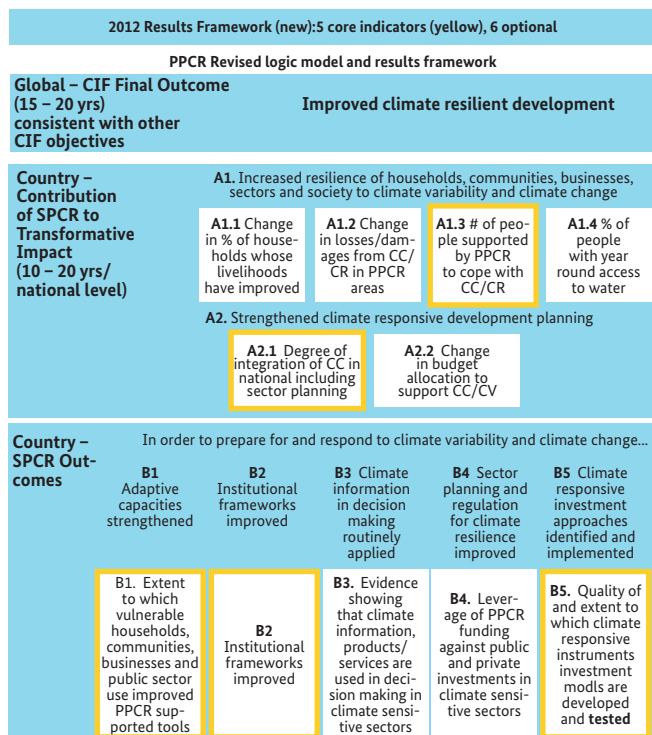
2012 Results Framework (new):5 core indicators (yellow), 6 optional

PPCR Revised logic model and results framework

Global – CIF Final Outcome (15 – 20 yrs) consistent with other CIF objectives

Improved climate resilient development

Country – Contribution of SPCR to Transformative Impact (10 – 20 yrs/ national level)

A1. Increased resilience of households, communities, businesses, sectors and society to climate variability and climate change

A1.1 Change in % of households whose livelihoods have improved

A1.2 Change in losses/damages from CC/CR in PPCR areas

A1.3 # of people supported by PPCR to cope with CC/CR

A1.4 % of people with year round access to water

A2. Strengthened climate responsive development planning

A2.1 Degree of integration of CC in national including sector planning

A2.2 Change in budget allocation to support CC/CV

Country – SPCR Outcomes

In order to prepare for and respond to climate variability and climate change...

B1 Adaptive capacities strengthened

B2 Institutional frameworks improved

B3 Climate information in decision making routinely applied

B4 Sector planning and regulation for climate resilience improved

B5 Climate responsive investment approaches identified and implemented

B1. Extent to which vulnerable households, communities, businesses and public sector use improved PPCR supported tools

B2 Institutional frameworks improved

B3. Evidence showing that climate information, products/ services are used in decision making in climate sensitive sectors

B4. Leverage of PPCR funding against public and private investments in climate sensitive sectors

B5. Quality of and extent to which climate responsive instruments investment modls are developed and tested